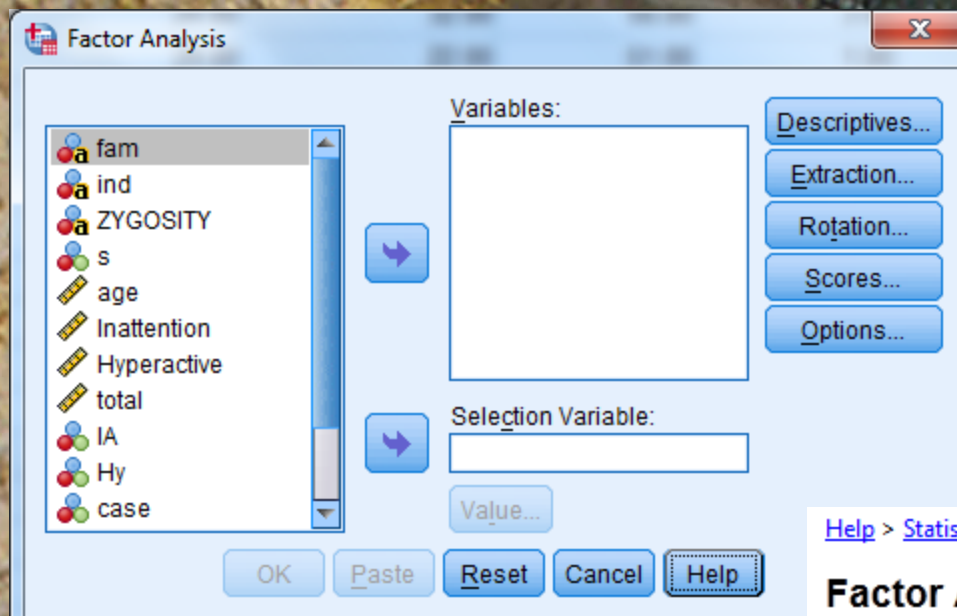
Factor Analysis

fam
ind
ZYGOSITY
s
age
Inattention
Hyperactive
total
IA
Hy
case

Variables:

Selection Variable:

Value...

Descriptives...
Extraction...
Rotation...
Scores...
Options...

OK
Paste
Reset
Cancel
Help

Help > Statis

Factor